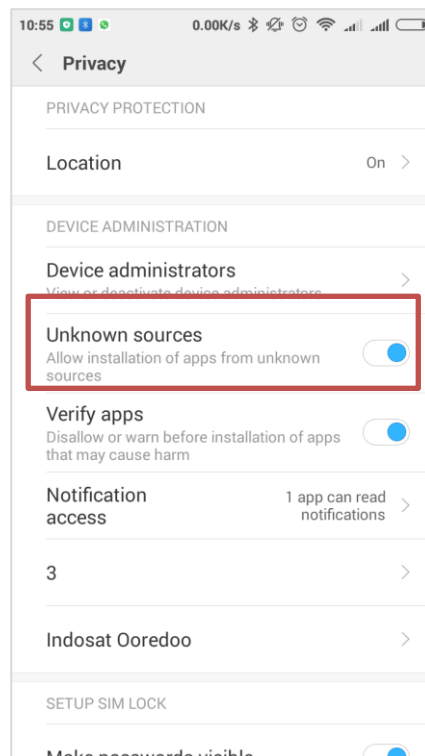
10:55 0.00K/s

Privacy

PRIVACY PROTECTION

Location On

DEVICE ADMINISTRATION

Device administrators
View or deactivate device administrators

Unknown sources
Allow installation of apps from unknown sources

Verify apps
Disallow or warn before installation of apps that may cause harm

Notification access 1 app can read notifications

3

Indosat Ooredoo

SETUP SIM LOCK

Make passwords visible